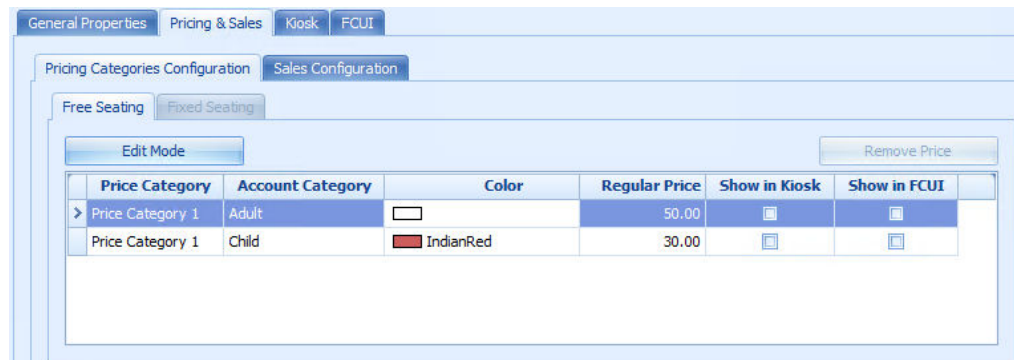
General Properties | Pricing & Sales | Kiosk | FCUI

Pricing Categories Configuration | Sales Configuration

Free Seating | Fixed Seating

Edit Mode

Remove Price

| | Price Category | Account Category | Color | Regular Price | Show in Kiosk | Show in FCUI |
|---|---|---|---|---|---|---|
| > | Price Category 1 | Adult | | 50.00 | | |
| | Price Category 1 | Child | IndianRed | 30.00 | | |